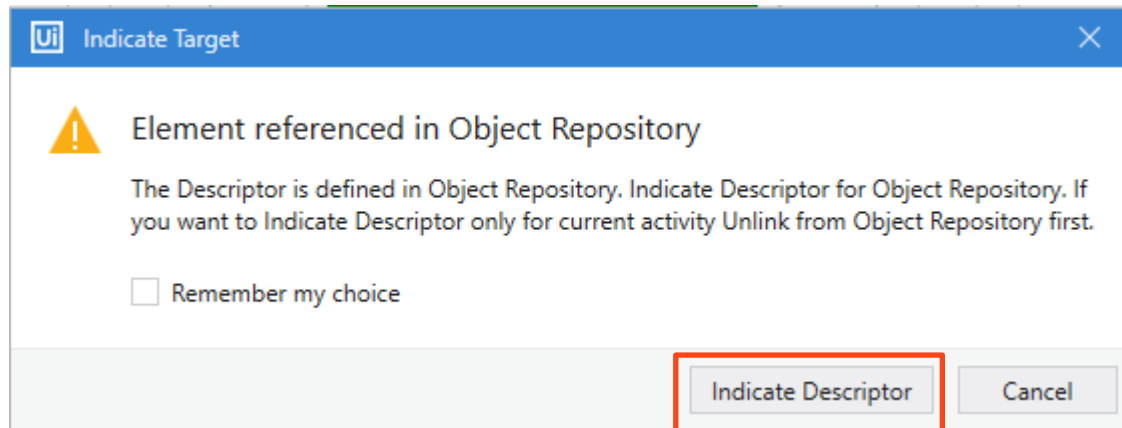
Ui Indicate Target

Element referenced in Object Repository

The Descriptor is defined in Object Repository. Indicate Descriptor for Object Repository. If you want to Indicate Descriptor only for current activity Unlink from Object Repository first.

Remember my choice

Indicate Descriptor

Cancel